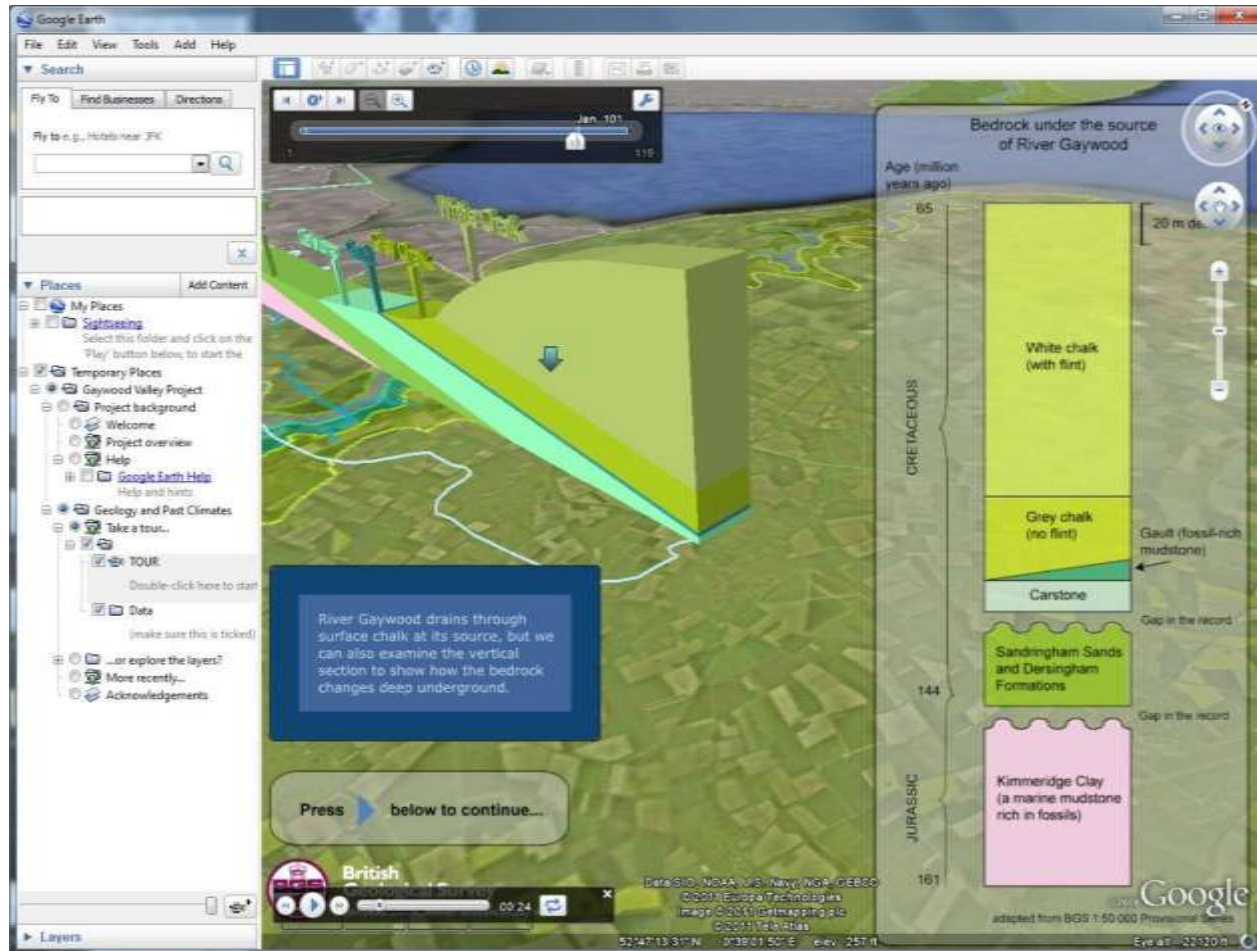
Google Earth

File Edit View Tools Add Help

▼ Search

Fly To | Find Businesses | Directions

Fly to e.g., Hotels near JFK

▼ Places | Add Content

My Places

Sightseeing

Select this folder and click on the 'Play' button below, to start the

Temporary Places

Gaywood Valley Project

Project background

Welcome

Project overview

Help

Google Earth Help

Help and hints

Geology and Past Climates

Take a tour...

TOUR

Double-click here to start

Data

(make sure this is ticked)

...or explore the layers?

More recently...

Acknowledgements

► Layers

Jan, 101

1

110

Bedrock under the source of River Gaywood

Age (million years ago)

65

20 m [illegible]

White chalk (with flint)

CRETACEOUS

Grey chalk (no flint)

Gault (fossil-rich mudstone)

Carstone

Gap in the record

Sandringham Sands and Dersingham Formations

144

Gap in the record

JURASSIC

Kimmeridge Clay (a marine mudstone rich in fossils)

161

adapted from BGS 1:50 000 Provisional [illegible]

River Gaywood drains through surface chalk at its source, but we can also examine the vertical section to show how the bedrock changes deep underground.

Press below to continue...

British Geological Survey

00:24

Data SIO, NOAA, U.S. Navy, NGA, GEBCO
© 2011 Europa Technologies
Image © 2011 Getmapping plc
© 2011 Tele Atlas

52°47'13.31" N 0°38'01.50" E elev 257 ft

Google

Eye alt 22120 ft